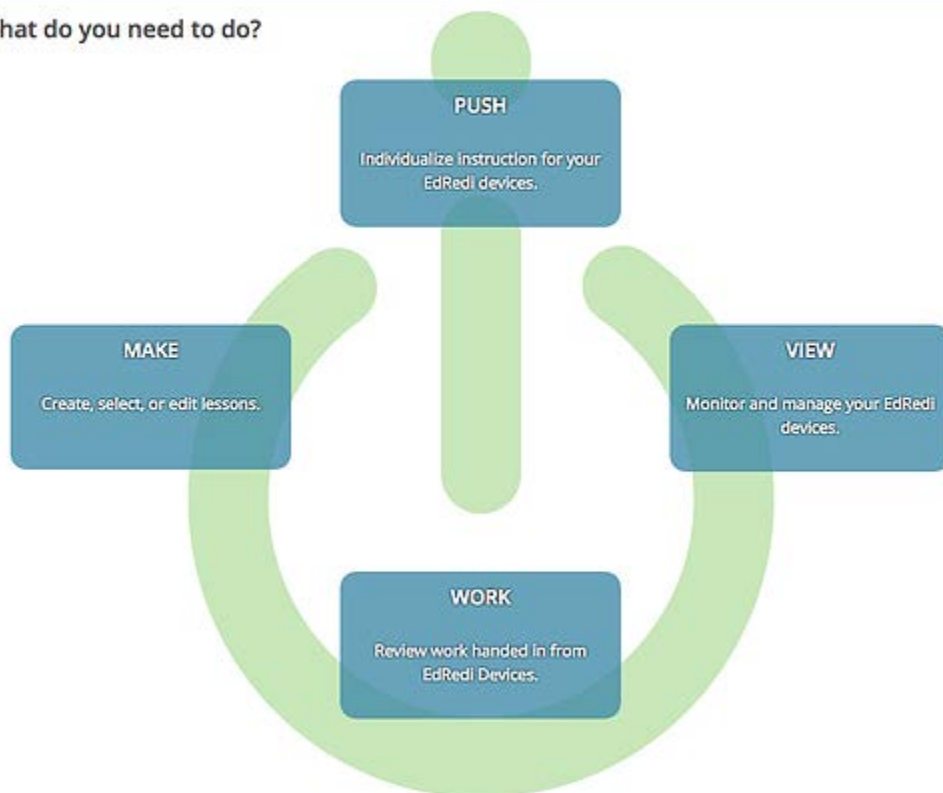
hat do you need to do?

PUSH

Individualize instruction for your EdRedi devices.

MAKE

Create, select, or edit lessons.

VIEW

Monitor and manage your EdRedi devices.

WORK

Review work handed in from EdRedi Devices.